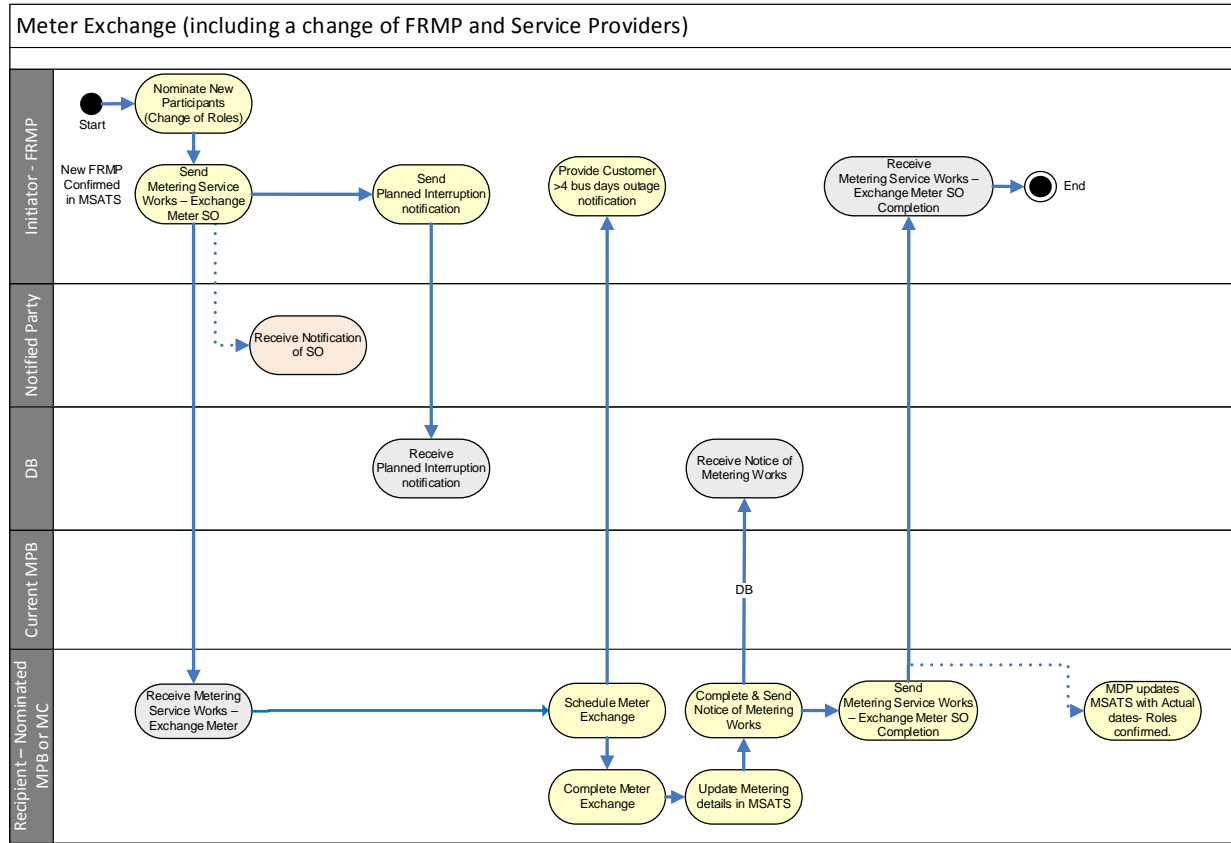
Meter Exchange (including a change of FRMP and Service Providers)

Initiator - FRMP

Start

Nominate New Participants (Change of Roles)

New FRMP Confirmed in MSATS

Send Metering Service Works – Exchange Meter SO

Send Planned Interruption notification

Provide Customer >4 bus days outage notification

Receive Metering Service Works – Exchange Meter SO Completion

End

Notified Party

Receive Notification of SO

DB

Receive Planned Interruption notification

Receive Notice of Metering Works

Current MPB

DB

Recipient – Nominated MPB or MC

Receive Metering Service Works – Exchange Meter

Schedule Meter Exchange

Complete & Send Notice of Metering Works

Send Metering Service Works – Exchange Meter SO Completion

MDP updates MSATS with Actual dates- Roles confirmed.

Complete Meter Exchange

Update Metering details in MSATS